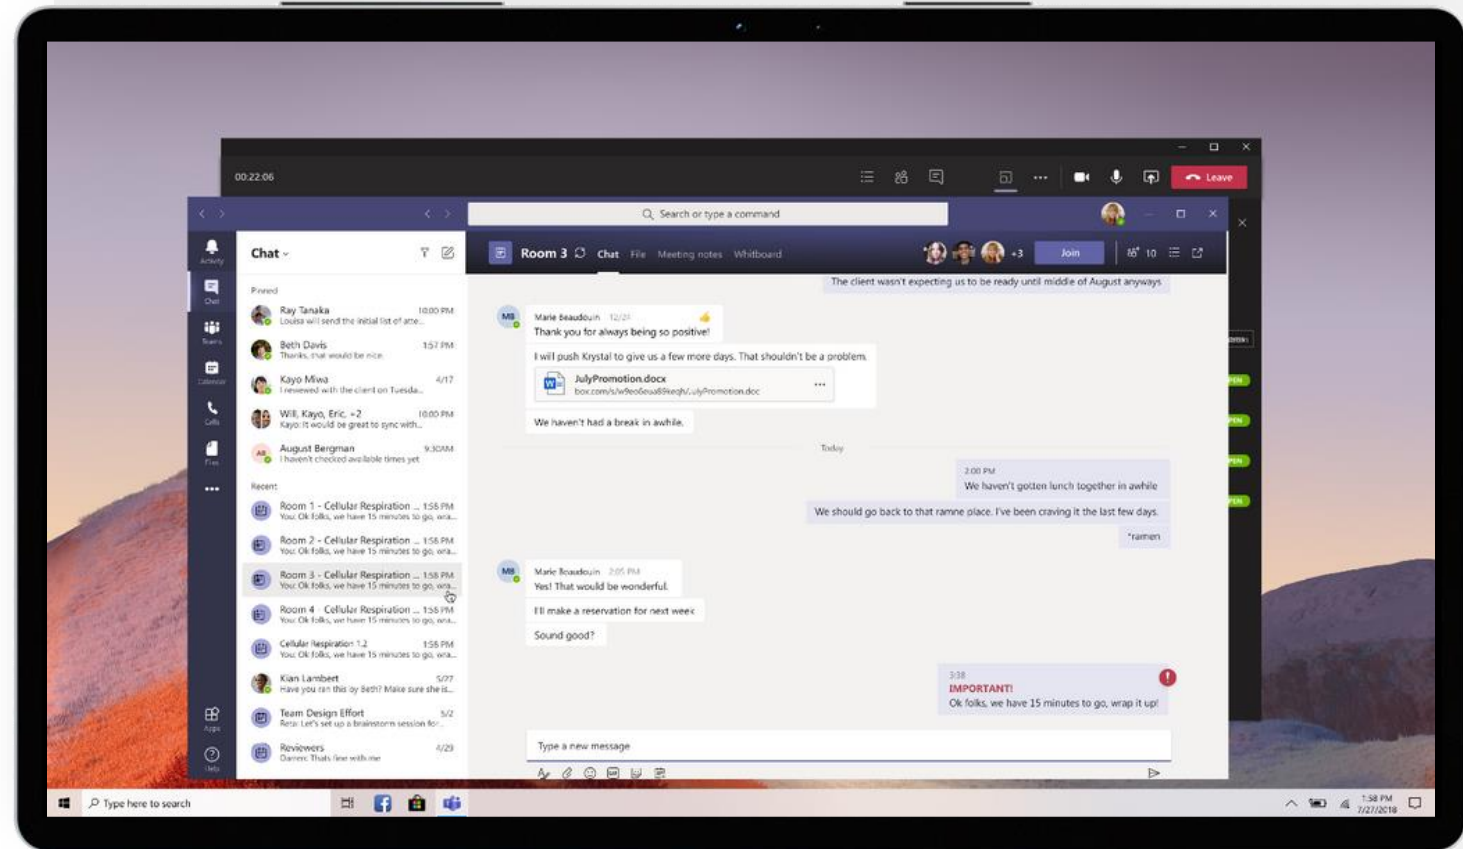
00:22:06

Leave

Search or type a command

Activity
Chat
Teams
Calendar
Calls
Files
...
Apps
Help

Chat

Pinned

Ray Tanaka 10:00 PM
Louisa will send the initial list of atte...

Beth Davis 1:57 PM
Thanks, that would be nice.

Kayo Miwa 4/17
I reviewed with the client on Tuesda...

Will, Kayo, Eric, +2 10:00 PM
Kayo: It would be great to sync with...

August Bergman 9:30AM
I haven't checked available times yet

Recent

Room 1 - Cellular Respiration ... 1:56 PM
You: Ok folks, we have 15 minutes to go, wra...

Room 2 - Cellular Respiration ... 1:58 PM
You: Ok folks, we have 15 minutes to go, wra...

Room 3 - Cellular Respiration ... 1:58 PM
You: Ok folks, we have 15 minutes to go, wra...

Room 4 - Cellular Respiration ... 1:56 PM
You: Ok folks, we have 15 minutes to go, wra...

Cellular Respiration 1,2 1:56 PM
You: Ok folks, we have 15 minutes to go, wra...

Kian Lambert 5/27
Have you ran this by Beth? Make sure she is...

Team Design Effort 5/2
Reta: Let's set up a brainstorm session for...

Reviewers 4/29
Darren: Thats fine with me

Room 3 Chat File Meeting notes Whiteboard +3 Join 10

The client wasn't expecting us to be ready until middle of August anyways

Marie Beaudouin 12/21
Thank you for always being so positive!

I will push Krystal to give us a few more days. That shouldn't be a problem.

JulyPromotion.docx
box.com/s/w9eo6eua89keqh/JulyPromotion.doc

We haven't had a break in awhile.

Today

2:00 PM
We haven't gotten lunch together in awhile

We should go back to that ramne place. I've been craving it the last few days.

*ramen

Marie Beaudouin 2:05 PM
Yes! That would be wonderful.

I'll make a reservation for next week

Sound good?

3:38
IMPORTANT!
Ok folks, we have 15 minutes to go, wrap it up!

Type a new message

Type here to search

1:58 PM
7/27/2018